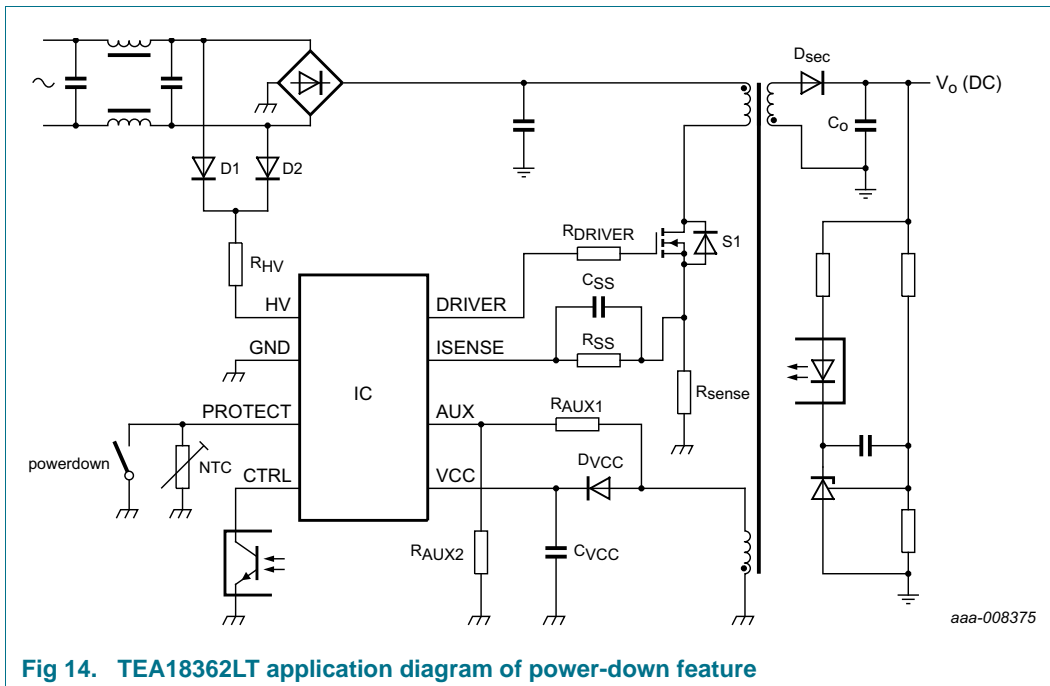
$D_{sec}$
$V_o$ (DC)
$C_o$
D1
D2
$R_{HV}$
$R_{DRIVER}$
S1
$C_{SS}$
HV
DRIVER
GND
ISENSE
$R_{SS}$
IC
$R_{sense}$
PROTECT
AUX
$R_{AUX1}$
powerdown
NTC
CTRL
VCC
$D_{VCC}$
$R_{AUX2}$
$C_{VCC}$
aaa-008375

Fig 14. TEA18362LT application diagram of power-down feature